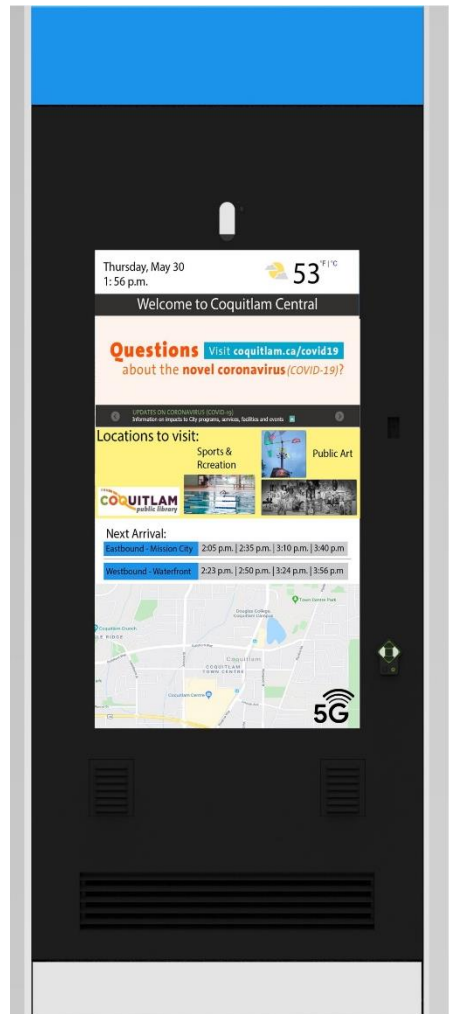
Thursday, May 30
1:56 p.m.

53 °F | °C

Welcome to Coquitlam Central

Questions Visit coquitlam.ca/covid19 about the novel coronavirus (COVID-19)?

UPDATES ON CORONAVIRUS (COVID-19)
Information on impacts to City programs, services, facilities and events

Locations to visit:

Sports & Rcreation

Public Art

COQUITLAM public library

Next Arrival:

| Eastbound - Mission City | 2:05 p.m. \| 2:35 p.m. \| 3:10 p.m. \| 3:40 p.m |
|---|---|
| Westbound - Waterfront | 2:23 p.m. \| 2:50 p.m. \| 3:24 p.m. \| 3:56 p.m |

Douglas College
Town Centre Park
Coquitlam
COQUITLAM TOWN CENTRE
Coquitlam Centre

5G